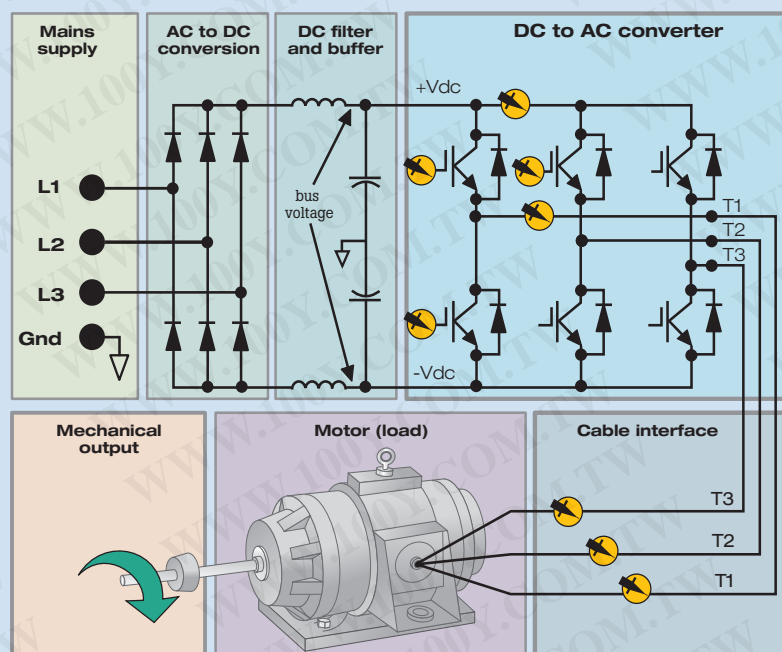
Mains supply

AC to DC conversion

DC filter and buffer

DC to AC converter

+Vdc

L1

L2

L3

Gnd

bus voltage

T1

T2

T3

-Vdc

Mechanical output

Motor (load)

Cable interface

T3

T2

T1

WWW.100Y.COM.TW